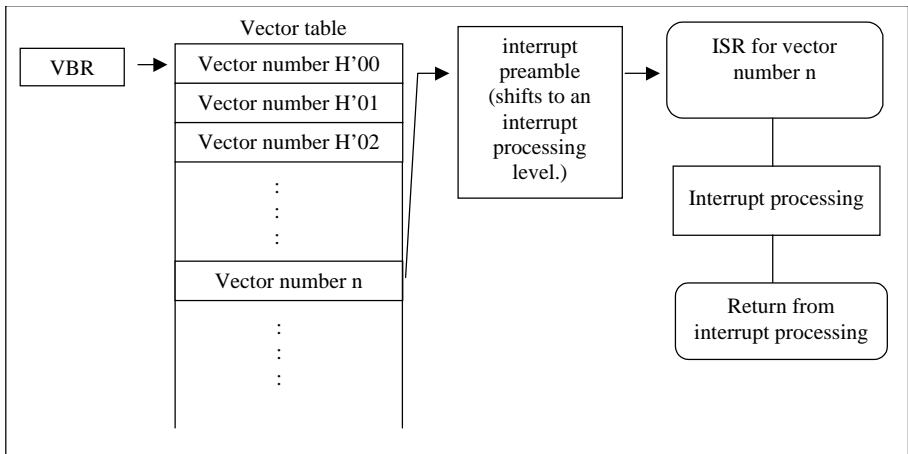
Vector table

VBR

Vector number H’00

Vector number H’01

Vector number H’02

:
:
:

Vector number n

:
:
:

interrupt preamble (shifts to an interrupt processing level.)

ISR for vector number n

Interrupt processing

Return from interrupt processing